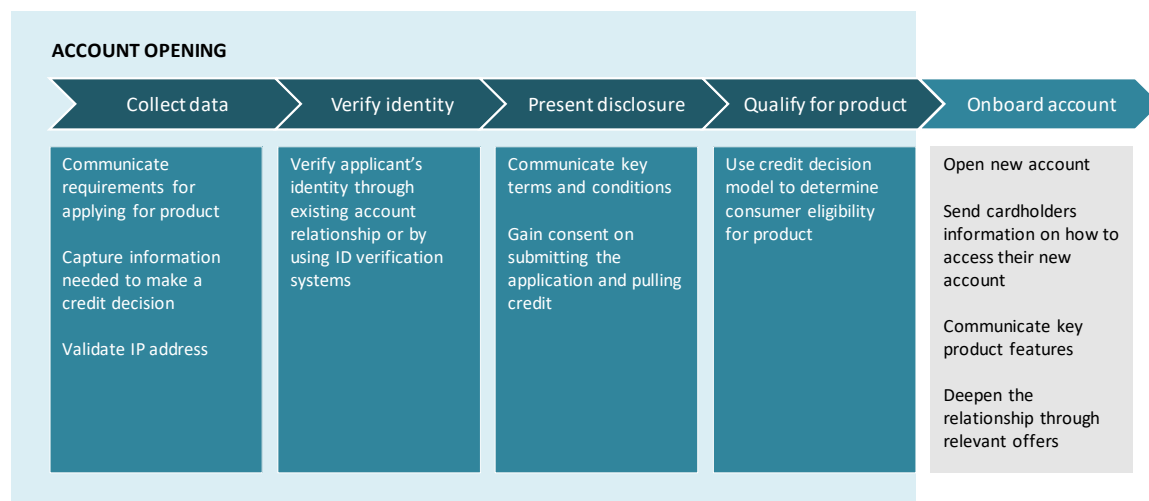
ACCOUNT OPENING

Collect data

Verify identity

Present disclosure

Qualify for product

Onboard account

Communicate requirements for applying for product

Capture information needed to make a credit decision

Validate IP address

Verify applicant's identity through existing account relationship or by using ID verification systems

Communicate key terms and conditions

Gain consent on submitting the application and pulling credit

Use credit decision model to determine consumer eligibility for product

Open new account

Send cardholders information on how to access their new account

Communicate key product features

Deepen the relationship through relevant offers